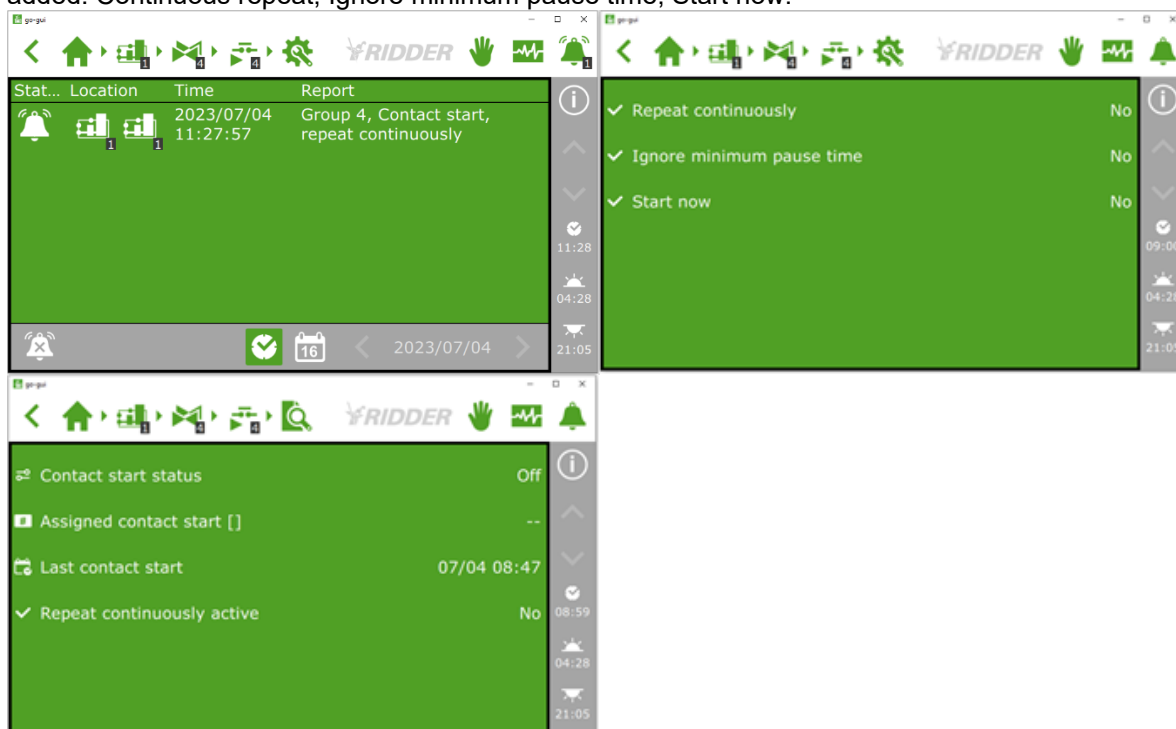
added: Continuous repeat, Ignore minimum pause time, Start now.

go-gui

RIDDER

| Stat... | Location | Time | Report |
|---|---|---|---|
| | 1 1 | 2023/07/04 11:27:57 | Group 4, Contact start, repeat continuously |

11:28
04:28
21:05

16
2023/07/04

go-gui

RIDDER

Repeat continuously No

Ignore minimum pause time No

Start now No

09:00
04:28
21:05

go-gui

RIDDER

Contact start status Off

Assigned contact start [] --

Last contact start 07/04 08:47

Repeat continuously active No

08:59
04:28
21:05